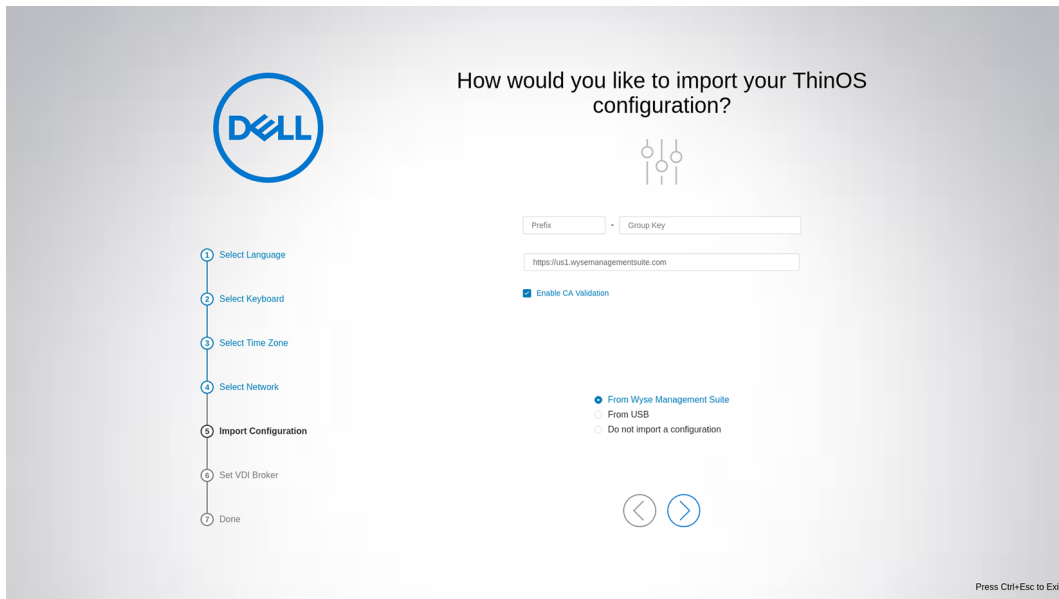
DELL

How would you like to import your ThinOS configuration?

1 Select Language
2 Select Keyboard
3 Select Time Zone
4 Select Network
5 Import Configuration
6 Set VDI Broker
7 Done

Prefix - Group Key

https://us1.wysemanagementsuite.com

Enable CA Validation

From Wyse Management Suite
From USB
Do not import a configuration

Press Ctrl+Esc to Exi